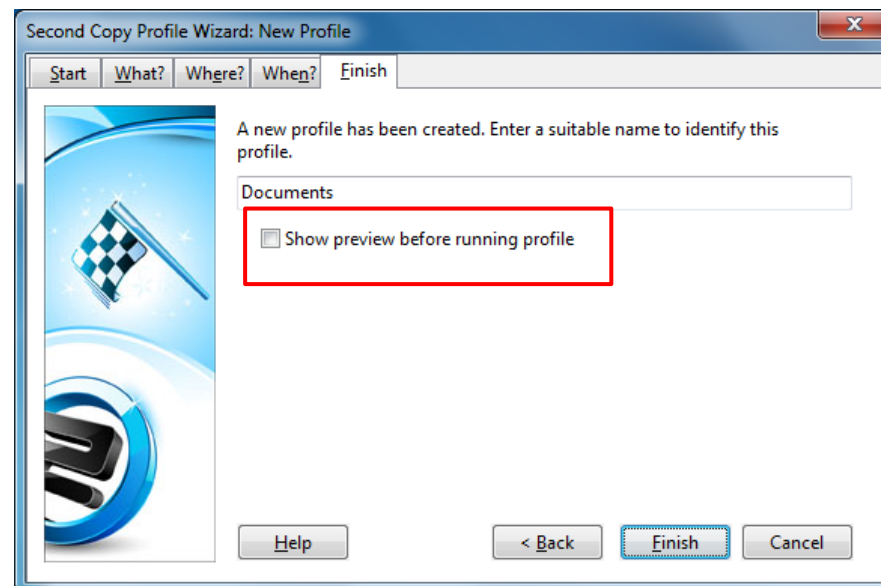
Second Copy Profile Wizard: New Profile

Start What? Where? When? Finish

A new profile has been created. Enter a suitable name to identify this profile.

Documents

Show preview before running profile

Help

< Back

Finish

Cancel